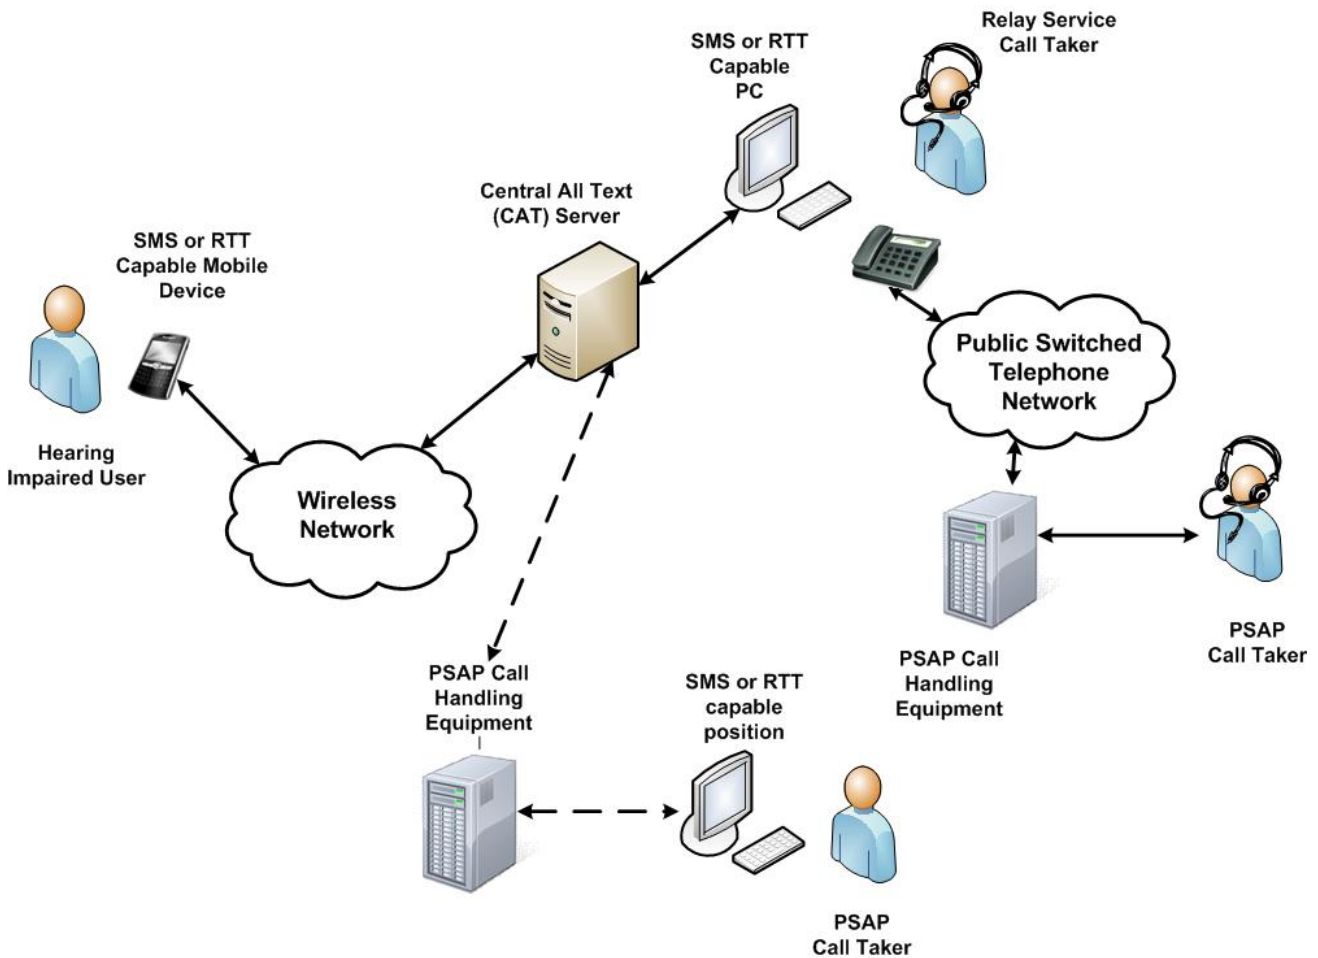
Relay Service Call Taker

SMS or RTT Capable PC

Central All Text (CAT) Server

SMS or RTT Capable Mobile Device

Public Switched Telephone Network

Hearing Impaired User

Wireless Network

PSAP Call Taker

PSAP Call Handling Equipment

PSAP Call Handling Equipment

SMS or RTT capable position

PSAP Call Taker